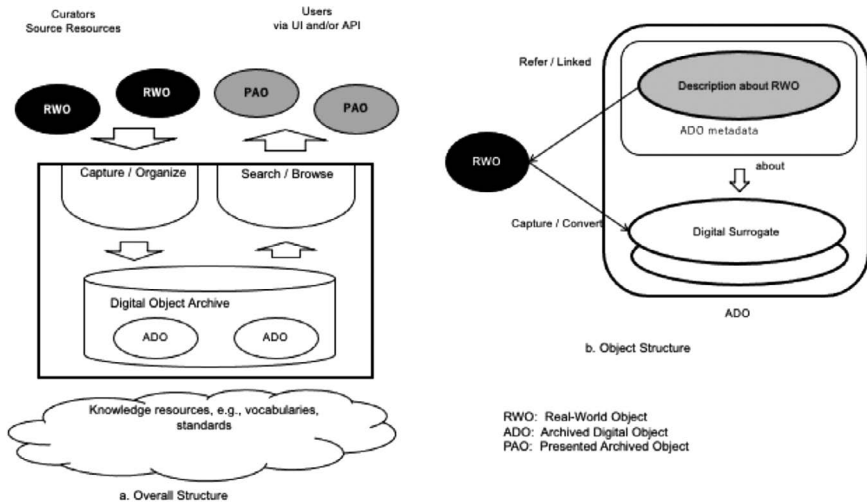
Curators
Source Resources

Users
via UI and/or API

RWO

RWO

PAO

PAO

Capture / Organize

Search / Browse

Digital Object Archive

ADO

ADO

Knowledge resources, e.g., vocabularies, standards

a. Overall Structure

Refer / Linked

Description about RWO

ADO metadata

RWO

about

Capture / Convert

Digital Surrogate

ADO

b. Object Structure

RWO: Real-World Object
ADO: Archived Digital Object
PAO: Presented Archived Object